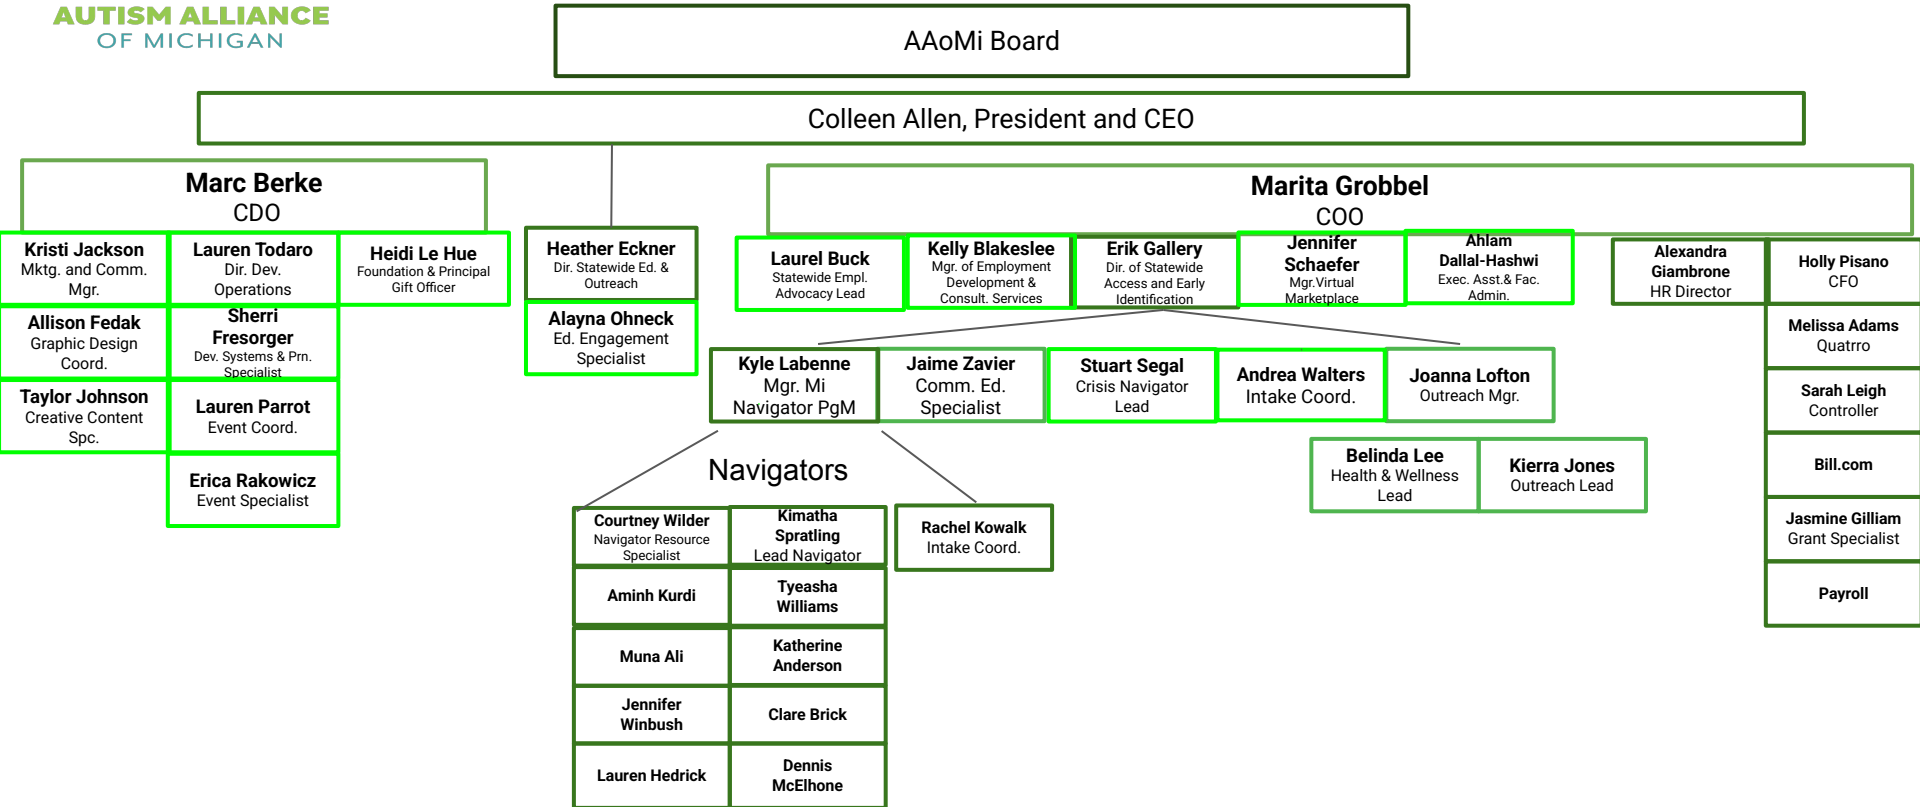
AUTISM ALLIANCE OF MICHIGAN

AAoMi Board

Colleen Allen, President and CEO

Marc Berke
CDO

Kristi Jackson
Mktg. and Comm. Mgr.

Lauren Todaro
Dir. Dev. Operations

Heidi Le Hue
Foundation & Principal Gift Officer

Allison Fedak
Graphic Design Coord.

Sherri Fresorger
Dev. Systems & Prn. Specialist

Taylor Johnson
Creative Content Spc.

Lauren Parrot
Event Coord.

Erica Rakowicz
Event Specialist

Heather Eckner
Dir. Statewide Ed. & Outreach

Alayna Ohneck
Ed. Engagement Specialist

Marita Grobbel
COO

Laurel Buck
Statewide Empl. Advocacy Lead

Kelly Blakeslee
Mgr. of Employment Development & Consult. Services

Erik Gallery
Dir. of Statewide Access and Early Identification

Jennifer Schaefer
Mgr.Virtual Marketplace

Ahlam Dallal-Hashwi
Exec. Asst.& Fac. Admin.

Alexandra Giambrone
HR Director

Holly Pisano
CFO

Melissa Adams
Quatrro

Sarah Leigh
Controller

Bill.com

Jasmine Gilliam
Grant Specialist

Payroll

Kyle Labenne
Mgr. Mi Navigator PgM

Jaime Zavier
Comm. Ed. Specialist

Stuart Segal
Crisis Navigator Lead

Andrea Walters
Intake Coord.

Joanna Lofton
Outreach Mgr.

Belinda Lee
Health & Wellness Lead

Kierra Jones
Outreach Lead

Navigators

Courtney Wilder
Navigator Resource Specialist

Kimatha Spratling
Lead Navigator

Rachel Kowalk
Intake Coord.

Aminh Kurdi

Tyeasha Williams

Muna Ali

Katherine Anderson

Jennifer Winbush

Clare Brick

Lauren Hedrick

Dennis McElhone